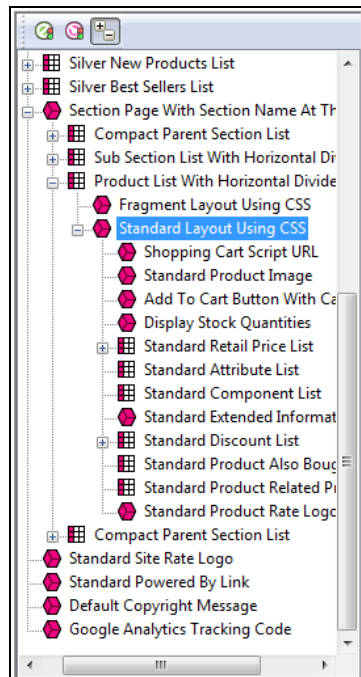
Silver New Products List
Silver Best Sellers List
Section Page With Section Name At Th
Compact Parent Section List
Sub Section List With Horizontal Di
Product List With Horizontal Divide
Fragment Layout Using CSS
Standard Layout Using CSS
Shopping Cart Script URL
Standard Product Image
Add To Cart Button With Ca
Display Stock Quantities
Standard Retail Price List
Standard Attribute List
Standard Component List
Standard Extended Informat
Standard Discount List
Standard Product Also Boug
Standard Product Related Pr
Standard Product Rate Logo
Compact Parent Section List
Standard Site Rate Logo
Standard Powered By Link
Default Copyright Message
Google Analytics Tracking Code